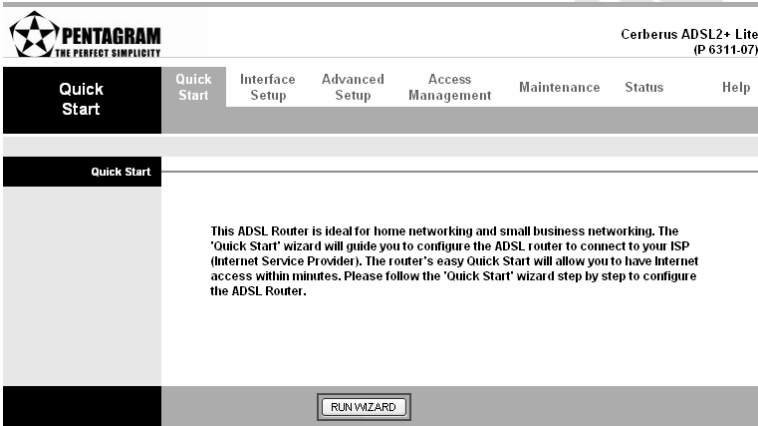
PENTAGRAM
THE PERFECT SIMPLICITY

Cerberus ADSL2+ Lite
(P 6311-07)

Quick Start

Quick Start | Interface Setup | Advanced Setup | Access Management | Maintenance | Status | Help

Quick Start

This ADSL Router is ideal for home networking and small business networking. The 'Quick Start' wizard will guide you to configure the ADSL router to connect to your ISP (Internet Service Provider). The router's easy Quick Start will allow you to have Internet access within minutes. Please follow the 'Quick Start' wizard step by step to configure the ADSL Router.

RUN WIZARD